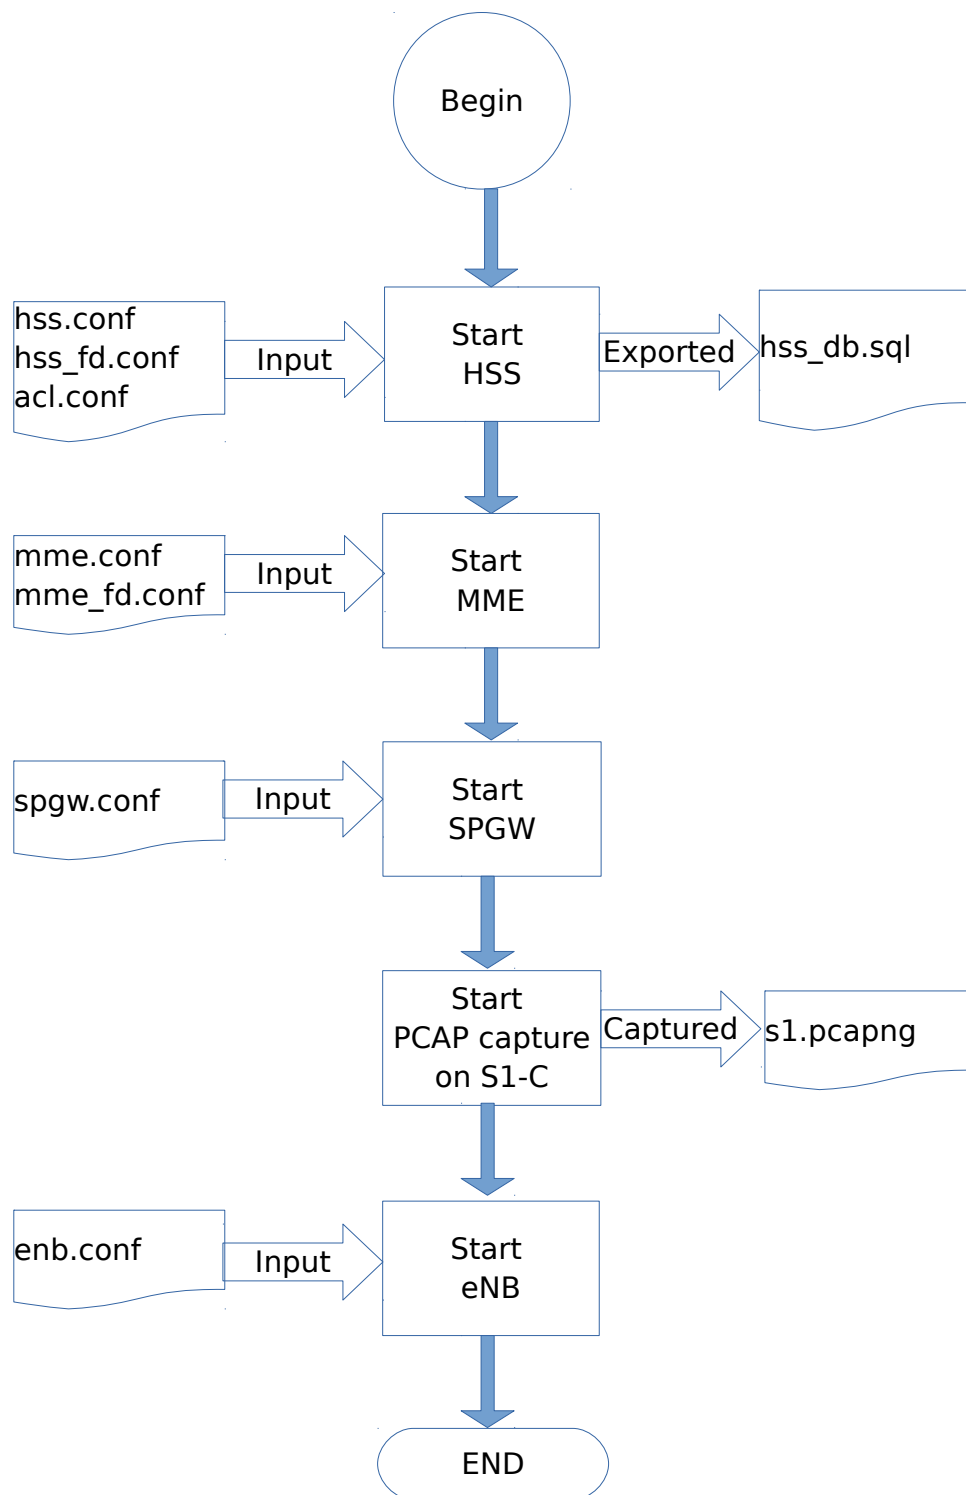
Begin

hss.conf
hss_fd.conf
acl.conf

Input

Start
HSS

Exported

hss_db.sql

mme.conf
mme_fd.conf

Input

Start
MME

spgw.conf

Input

Start
SPGW

Start
PCAP capture
on S1-C

Captured

s1.pcapng

enb.conf

Input

Start
eNB

END